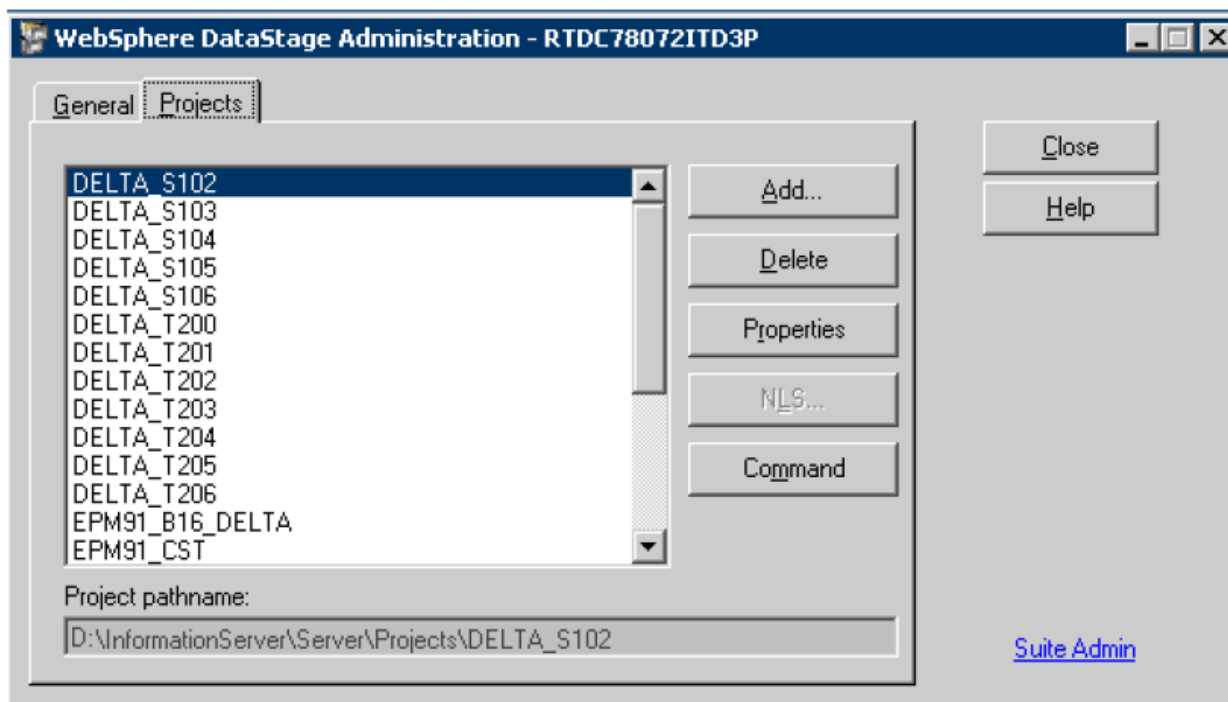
WebSphere DataStage Administration - RTDC78072ITD3P

General Projects

DELTA_S102
DELTA_S103
DELTA_S104
DELTA_S105
DELTA_S106
DELTA_T200
DELTA_T201
DELTA_T202
DELTA_T203
DELTA_T204
DELTA_T205
DELTA_T206
EPM91_B16_DELTA
EPM91_CST

Add...
Delete
Properties
NLS...
Command

Project pathname:
D:\InformationServer\Server\Projects\DELTA_S102

Close
Help

Suite Admin